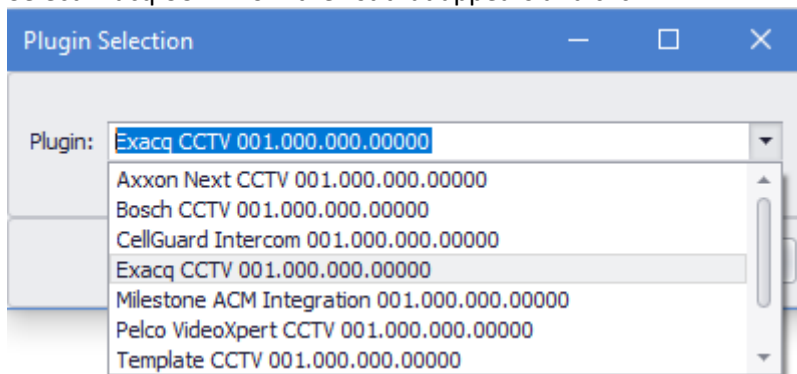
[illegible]

Plugin Selection

Plugin: Exacq CCTV 001.000.000.00000

Axxon Next CCTV 001.000.000.00000
Bosch CCTV 001.000.000.00000
CellGuard Intercom 001.000.000.00000
Exacq CCTV 001.000.000.00000
Milestone ACM Integration 001.000.000.00000
Pelco VideoXpert CCTV 001.000.000.00000
Template CCTV 001.000.000.00000